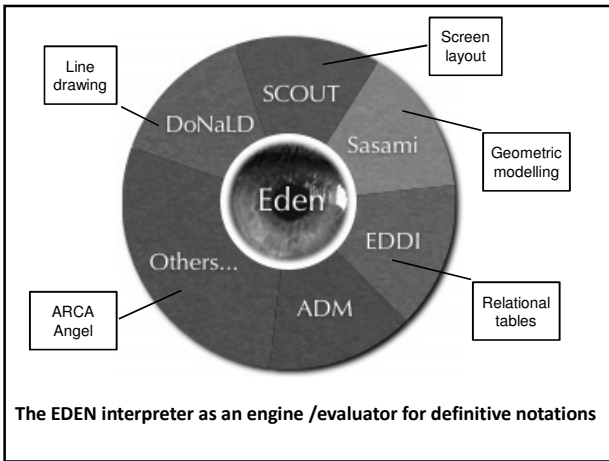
Line drawing

Screen layout

SCOUT

DoNaLD

Sasami

Geometric modelling

Eden

EDDI

Others...

ADM

ARCA Angel

Relational tables

The EDEN interpreter as an engine /evaluator for definitive notations